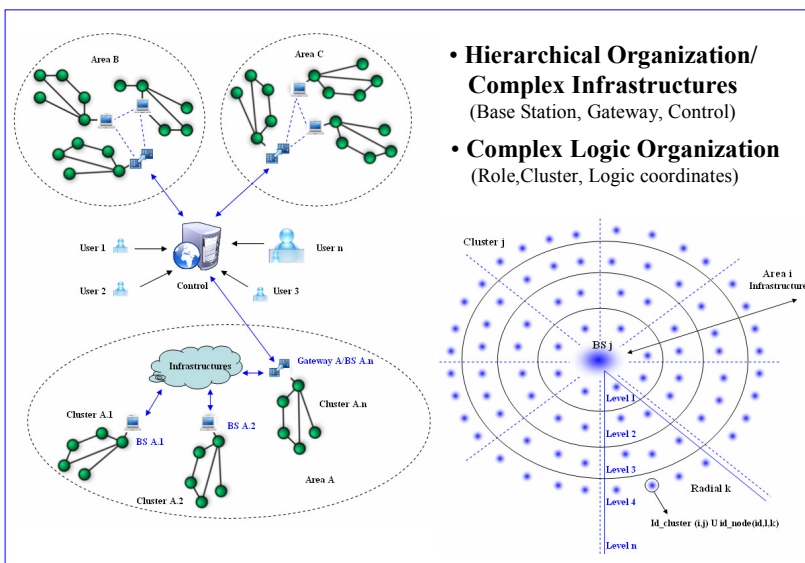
Area B

Area C

User 1

User n

User 2

Control

User 3

Gateway A/BS A.n

Infrastructures

Cluster A.1

BS A.1

BS A.2

Cluster A.n

Area A

Cluster A.2

• Hierarchical Organization/ Complex Infrastructures
(Base Station, Gateway, Control)

• Complex Logic Organization
(Role,Cluster, Logic coordinates)

Cluster j

Area i
Infrastructure

BS j

Level 1

Level 2

Level 3

Level 4

Level n

Radial k

Id_cluster (i,j) U id_node(id,l,k)